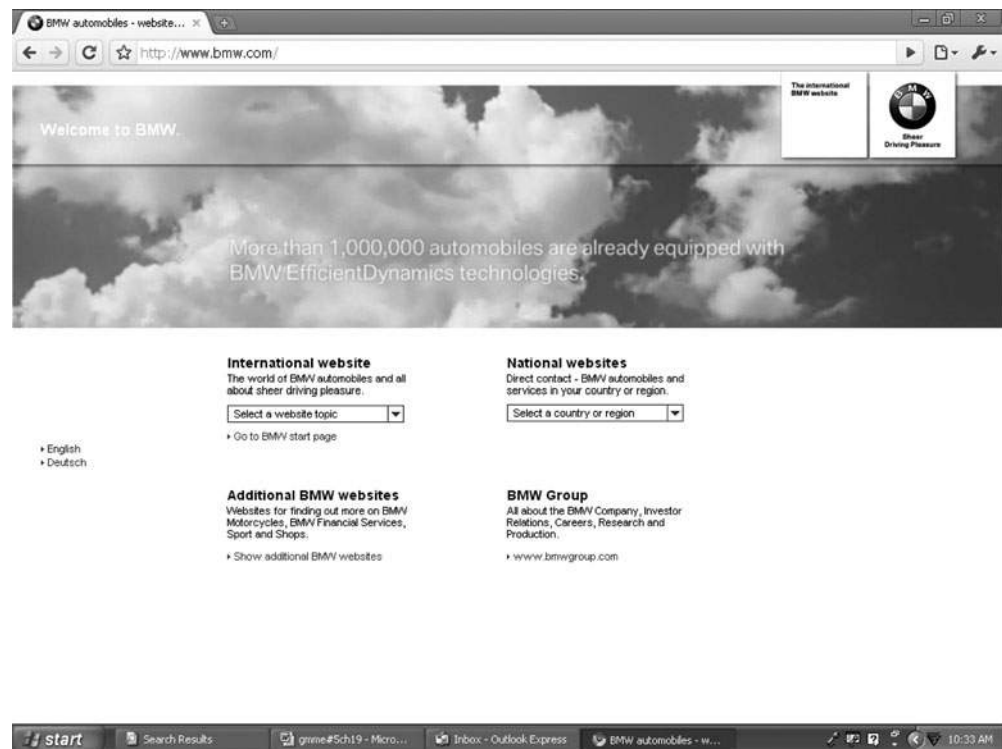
BMW automobiles - website... ×

http://www.bmw.com/

The international BMW website

B M W

Sheer Driving Pleasure

Welcome to BMW.

More than 1,000,000 automobiles are already equipped with BMW EfficientDynamics technologies.

International website
The world of BMW automobiles and all about sheer driving pleasure.

Select a website topic

▸ Go to BMW start page

National websites
Direct contact - BMW automobiles and services in your country or region.

Select a country or region

▸ English
▸ Deutsch

Additional BMW websites
Websites for finding out more on BMW Motorcycles, BMW Financial Services, Sport and Shops.

▸ Show additional BMW websites

BMW Group
All about the BMW Company, Investor Relations, Careers, Research and Production.

▸ www.bmwgroup.com

start | Search Results | gmme#5ch19 - Micro... | Inbox - Outlook Express | BMW automobiles - w... | 10:33 AM